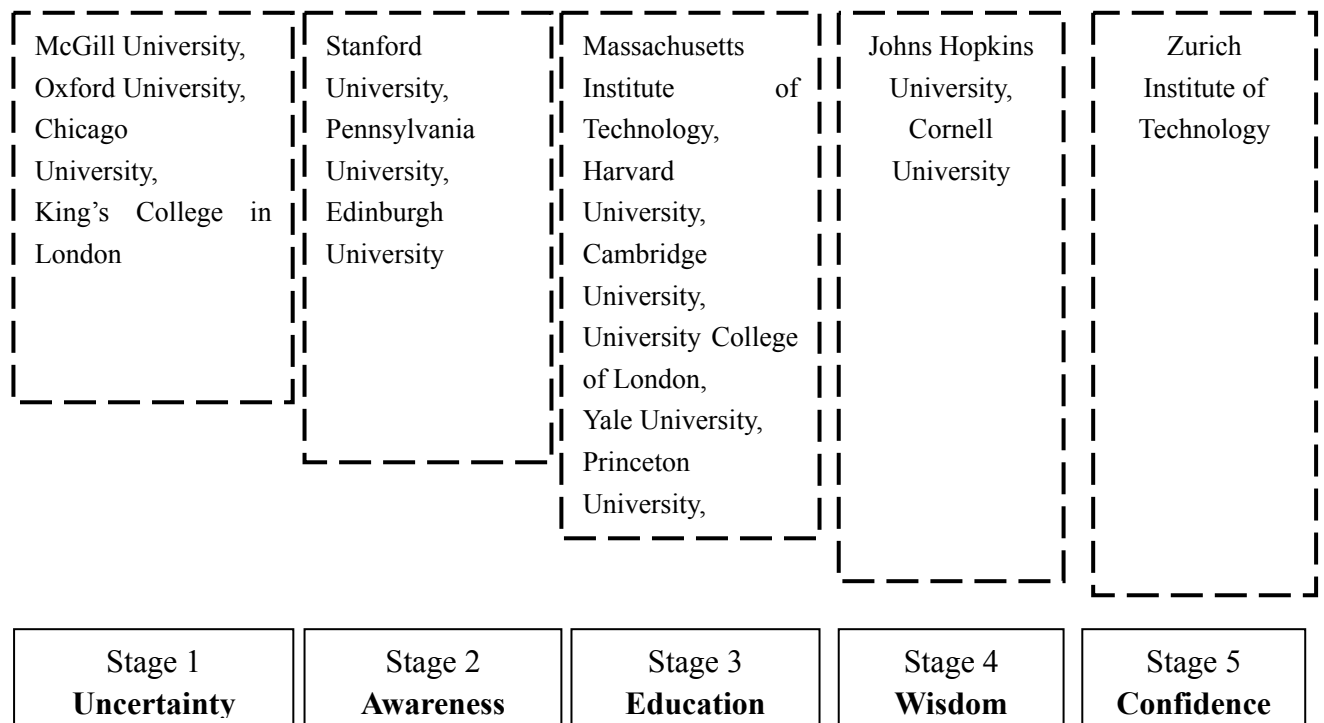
McGill University, Oxford University, Chicago University, King’s College in London

Stanford University, Pennsylvania University, Edinburgh University

Massachusetts Institute of Technology, Harvard University, Cambridge University, University College of London, Yale University, Princeton University,

Johns Hopkins University, Cornell University

Zurich Institute of Technology

Stage 1
**Uncertainty**

Stage 2
**Awareness**

Stage 3
**Education**

Stage 4
**Wisdom**

Stage 5
**Confidence**